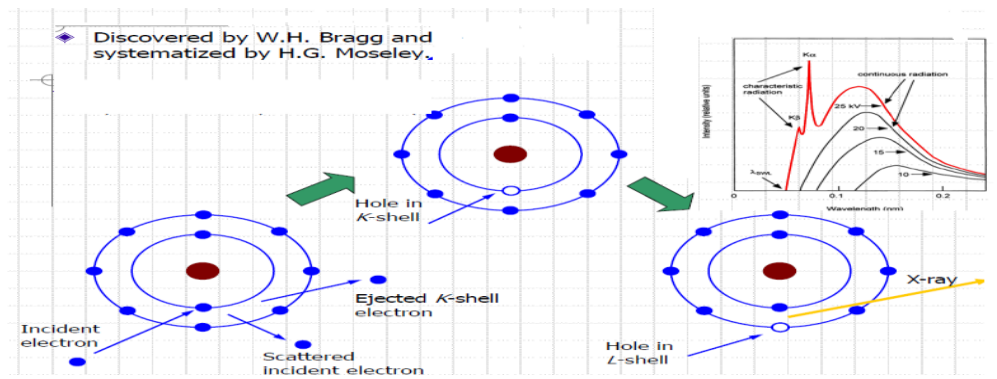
Discovered by W.H. Bragg and systematized by H.G. Moseley.

Hole in K-shell

Kα
characteristic radiation
Kβ
continuous radiation
25 kV
20
15
10
$\lambda_{SWL}$
Intensity (relative units)
0
0.1
0.2
Wavelength (nm)

Incident electron

Ejected K-shell electron

Scattered incident electron

Hole in L-shell

X-ray